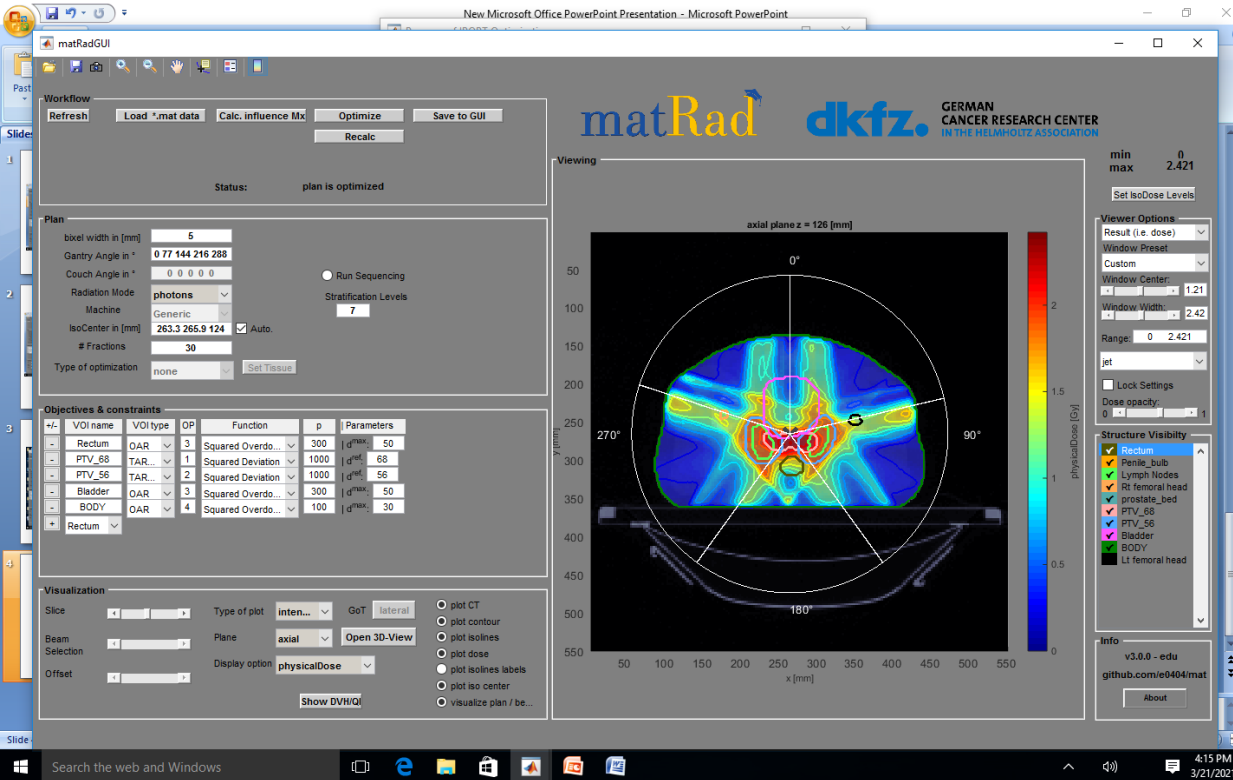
New Microsoft Office PowerPoint Presentation - Microsoft PowerPoint

matRadGUI

Workflow
Refresh
Load *.mat data
Calc. influence Mx
Optimize
Save to GUI
Recalc
Status: plan is optimized

matRad
dkfz. GERMAN CANCER RESEARCH CENTER IN THE HELMHOLTZ ASSOCIATION

min 0
max 2.421
Set IsoDose Levels

Plan
bixel width in [mm] 5
Gantry Angle in ° 0 77 144 216 288
Couch Angle in ° 0 0 0 0 0
Radiation Mode photons
Machine Generic
IsoCenter in [mm] 263.3 265.9 124
Auto.
# Fractions 30
Type of optimization none
Set Tissue
Run Sequencing
Stratification Levels 7

Viewing
axial plane z = 126 [mm]
0°
90°
180°
270°
y [mm]
x [mm]
50 100 150 200 250 300 350 400 450 500 550
50 100 150 200 250 300 350 400 450 500 550
physicalDose [Gy]
0 0.5 1 1.5 2

Viewer Options
Result (i.e. dose)
Window Preset
Custom
Window Center: 1.21
Window Width: 2.42
Range: 0 2.421
jet
Lock Settings
Dose opacity:
0 1

Objectives & constraints
| +/- | VOI name | VOI type | OP | Function | p | Parameters |
|---|---|---|---|---|---|---|
| - | Rectum | OAR | 3 | Squared Overdo... | 300 | $d^{max}$: 50 |
| - | PTV_68 | TAR... | 1 | Squared Deviation | 1000 | $d^{ref}$: 68 |
| - | PTV_56 | TAR... | 1 | Squared Deviation | 1000 | $d^{ref}$: 56 |
| - | Bladder | OAR | 3 | Squared Overdo... | 300 | $d^{max}$: 50 |
| - | BODY | OAR | 4 | Squared Overdo... | 100 | $d^{max}$: 30 |
| + | Rectum | | | | | |

Structure Visibilty
Rectum
Penile_bulb
Lymph Nodes
Rt femoral head
prostate_bed
PTV_68
PTV_56
Bladder
BODY
Lt femoral head

Visualization
Slice
Beam Selection
Offset
Type of plot inten...
GoT lateral
Plane axial
Open 3D-View
Display option physicalDose
Show DVH/QI
plot CT
plot contour
plot isolines
plot dose
plot isolines labels
plot iso center
visualize plan / be...

Info
v3.0.0 - edu
github.com/e0404/mat
About

Search the web and Windows
4:15 PM
3/21/2021